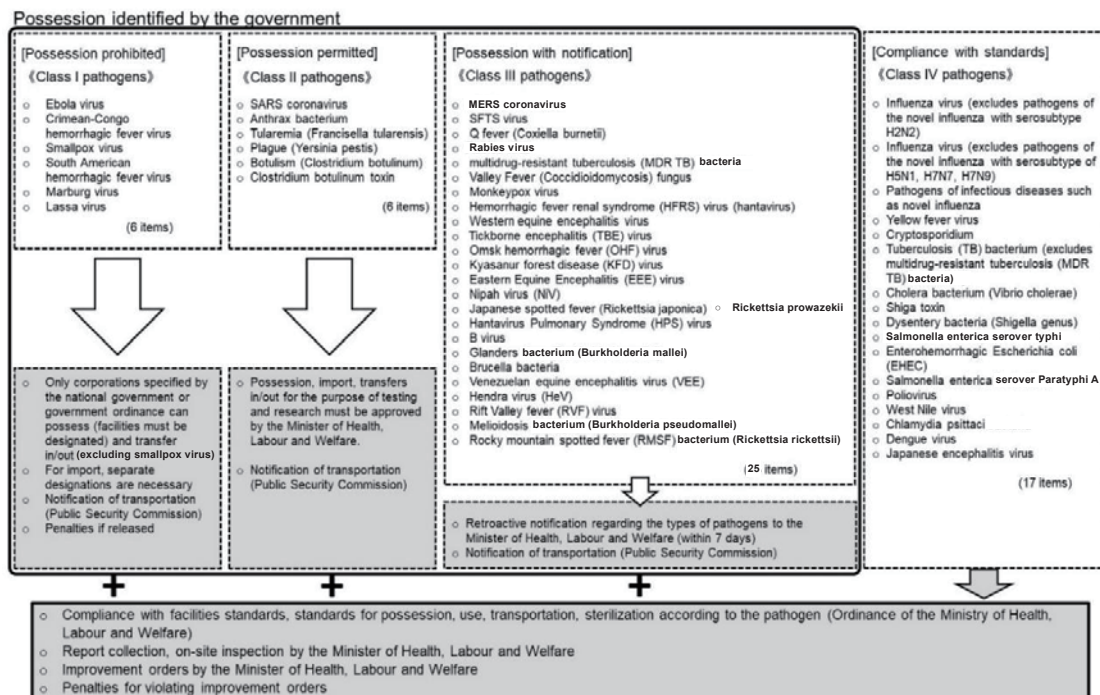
Possession identified by the government

[Possession prohibited]
《Class I pathogens》

- Ebola virus
- Crimean-Congo hemorrhagic fever virus
- Smallpox virus
- South American hemorrhagic fever virus
- Marburg virus
- Lassa virus

(6 items)

- Only corporations specified by the national government or government ordinance can possess (facilities must be designated) and transfer in/out (excluding smallpox virus)
- For import, separate designations are necessary
- Notification of transportation (Public Security Commission)
- Penalties if released

[Possession permitted]
《Class II pathogens》

- SARS coronavirus
- Anthrax bacterium
- Tularemia (Francisella tularensis)
- Plague (Yersinia pestis)
- Botulism (Clostridium botulinum)
- Clostridium botulinum toxin

(6 items)

- Possession, import, transfers in/out for the purpose of testing and research must be approved by the Minister of Health, Labour and Welfare.
- Notification of transportation (Public Security Commission)

[Possession with notification]
《Class III pathogens》

- MERS coronavirus
- SFTS virus
- Q fever (Coxiella burnetii)
- Rabies virus
- multidrug-resistant tuberculosis (MDR TB) bacteria
- Valley Fever (Coccidioidomycosis) fungus
- Monkeypox virus
- Hemorrhagic fever renal syndrome (HFRS) virus (hantavirus)
- Western equine encephalitis virus
- Tickborne encephalitis (TBE) virus
- Omsk hemorrhagic fever (OHF) virus
- Kyasanur forest disease (KFD) virus
- Eastern Equine Encephalitis (EEE) virus
- Nipah virus (NiV)
- Japanese spotted fever (Rickettsia japonica) ○ Rickettsia prowazekii
- Hantavirus Pulmonary Syndrome (HPS) virus
- B virus
- Glanders bacterium (Burkholderia mallei)
- Brucella bacteria
- Venezuelan equine encephalitis virus (VEE)
- Hendra virus (HeV)
- Rift Valley fever (RVF) virus
- Melioidosis bacterium (Burkholderia pseudomallei)
- Rocky mountain spotted fever (RMSF) bacterium (Rickettsia rickettsii)

(25 items)

- Retroactive notification regarding the types of pathogens to the Minister of Health, Labour and Welfare (within 7 days)
- Notification of transportation (Public Security Commission)

[Compliance with standards]
《Class IV pathogens》

- Influenza virus (excludes pathogens of the novel influenza with serosubtype H2N2)
- Influenza virus (excludes pathogens of the novel influenza with serosubtype of H5N1, H7N7, H7N9)
- Pathogens of infectious diseases such as novel influenza
- Yellow fever virus
- Cryptosporidium
- Tuberculosis (TB) bacterium (excludes multidrug-resistant tuberculosis (MDR TB) bacteria)
- Cholera bacterium (Vibrio cholerae)
- Shiga toxin
- Dysentery bacteria (Shigella genus)
- Salmonella enterica serover typhi
- Enterohemorrhagic Escherichia coli (EHEC)
- Salmonella enterica serover Paratyphi A
- Poliovirus
- West Nile virus
- Chlamydia psittaci
- Dengue virus
- Japanese encephalitis virus

(17 items)

+ + +

- Compliance with facilities standards, standards for possession, use, transportation, sterilization according to the pathogen (Ordinance of the Ministry of Health, Labour and Welfare)
- Report collection, on-site inspection by the Minister of Health, Labour and Welfare
- Improvement orders by the Minister of Health, Labour and Welfare
- Penalties for violating improvement orders